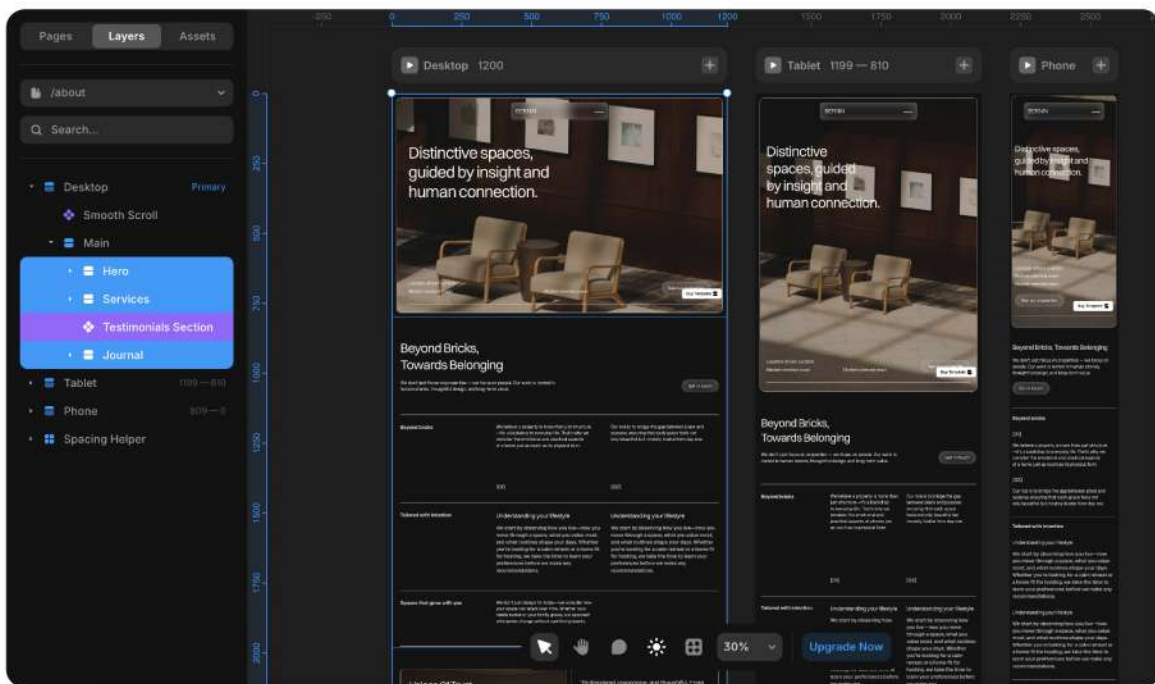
Pages Layers Assets

/about

Search...

Desktop Primary
Smooth Scroll
Main
Hero
Services
Testimonials Section
Journal
Tablet 1199 — 810
Phone 809 — 0
Spacing Helper

-250 0 250 500 750 1000 1200 1500 1750 2000 2250 2500

0 250 500 750 1000 1250 1500 1750 2000

Desktop 1200

Tablet 1199 — 810

Phone

Distinctive spaces, guided by insight and human connection.

Beyond Bricks, Towards Belonging

Beyond bricks

Tailored with intention

Understanding your lifestyle

Spaces that grow with you

Distinctive spaces, guided by insight and human connection.

Beyond Bricks, Towards Belonging

Beyond bricks

Tailored with intention

Understanding your lifestyle

Distinctive spaces, guided by insight and human connection.

Beyond Bricks, Towards Belonging

Beyond bricks

Tailored with intention

Understanding your lifestyle

30%

Upgrade Now